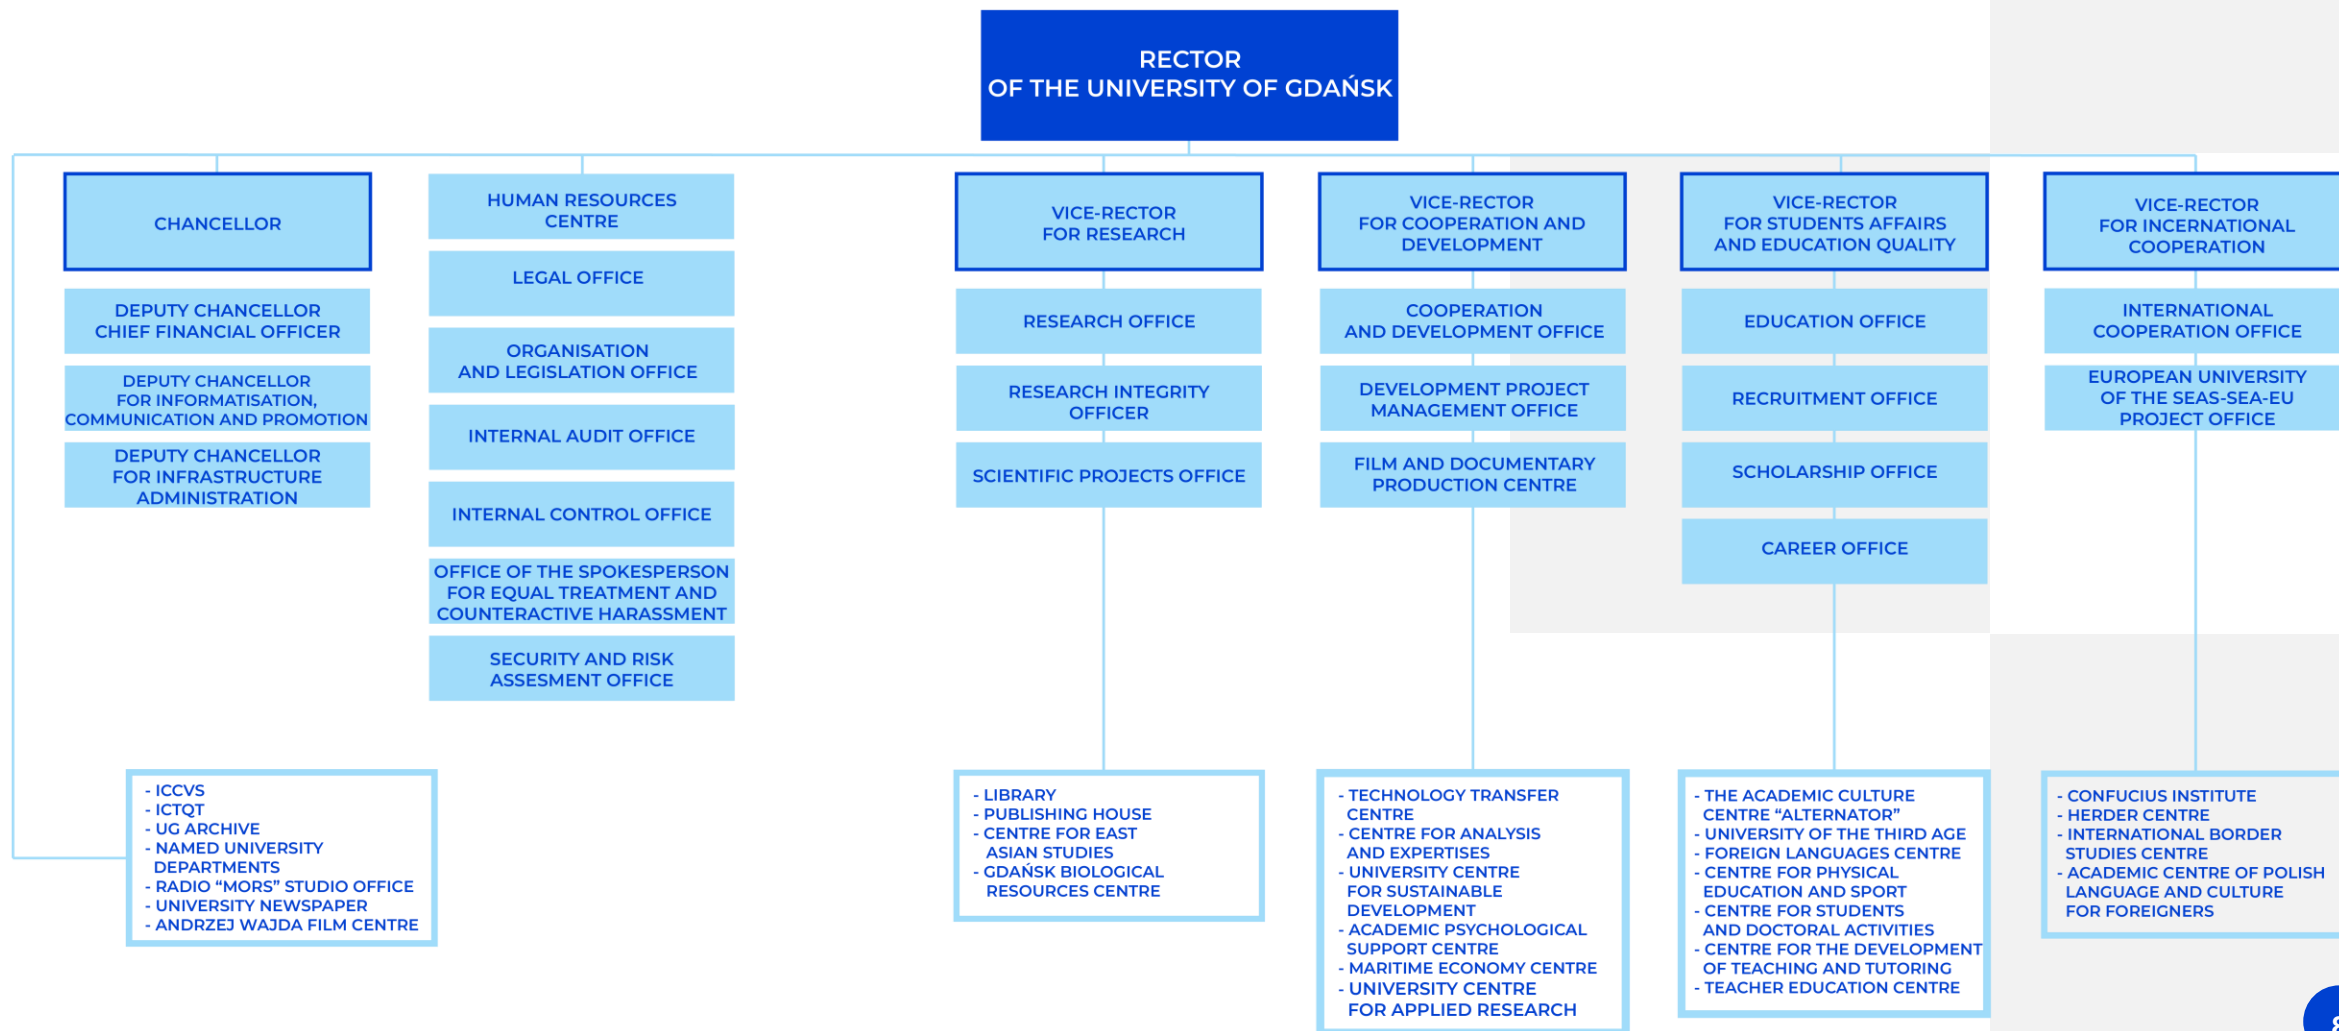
RECTOR
OF THE UNIVERSITY OF GDAŃSK

CHANCELLOR

DEPUTY CHANCELLOR
CHIEF FINANCIAL OFFICER

DEPUTY CHANCELLOR
FOR INFORMATISATION, COMMUNICATION AND PROMOTION

DEPUTY CHANCELLOR
FOR INFRASTRUCTURE ADMINISTRATION

HUMAN RESOURCES CENTRE

LEGAL OFFICE

ORGANISATION AND LEGISLATION OFFICE

INTERNAL AUDIT OFFICE

INTERNAL CONTROL OFFICE

OFFICE OF THE SPOKESPERSON FOR EQUAL TREATMENT AND COUNTERACTIVE HARASSMENT

SECURITY AND RISK ASSESMENT OFFICE

- ICCVS
- ICTQT
- UG ARCHIVE
- NAMED UNIVERSITY DEPARTMENTS
- RADIO “MORS” STUDIO OFFICE
- UNIVERSITY NEWSPAPER
- ANDRZEJ WAJDA FILM CENTRE

VICE-RECTOR
FOR RESEARCH

RESEARCH OFFICE

RESEARCH INTEGRITY OFFICER

SCIENTIFIC PROJECTS OFFICE

- LIBRARY
- PUBLISHING HOUSE
- CENTRE FOR EAST ASIAN STUDIES
- GDAŃSK BIOLOGICAL RESOURCES CENTRE

VICE-RECTOR
FOR COOPERATION AND DEVELOPMENT

COOPERATION AND DEVELOPMENT OFFICE

DEVELOPMENT PROJECT MANAGEMENT OFFICE

FILM AND DOCUMENTARY PRODUCTION CENTRE

- TECHNOLOGY TRANSFER CENTRE
- CENTRE FOR ANALYSIS AND EXPERTISES
- UNIVERSITY CENTRE FOR SUSTAINABLE DEVELOPMENT
- ACADEMIC PSYCHOLOGICAL SUPPORT CENTRE
- MARITIME ECONOMY CENTRE
- UNIVERSITY CENTRE FOR APPLIED RESEARCH

VICE-RECTOR
FOR STUDENTS AFFAIRS AND EDUCATION QUALITY

EDUCATION OFFICE

RECRUITMENT OFFICE

SCHOLARSHIP OFFICE

CAREER OFFICE

- THE ACADEMIC CULTURE CENTRE “ALTERNATOR”
- UNIVERSITY OF THE THIRD AGE
- FOREIGN LANGUAGES CENTRE
- CENTRE FOR PHYSICAL EDUCATION AND SPORT
- CENTRE FOR STUDENTS AND DOCTORAL ACTIVITIES
- CENTRE FOR THE DEVELOPMENT OF TEACHING AND TUTORING
- TEACHER EDUCATION CENTRE

VICE-RECTOR
FOR INCERNATIONAL COOPERATION

INTERNATIONAL COOPERATION OFFICE

EUROPEAN UNIVERSITY OF THE SEAS-SEA-EU PROJECT OFFICE

- CONFUCIUS INSTITUTE
- HERDER CENTRE
- INTERNATIONAL BORDER STUDIES CENTRE
- ACADEMIC CENTRE OF POLISH LANGUAGE AND CULTURE FOR FOREIGNERS